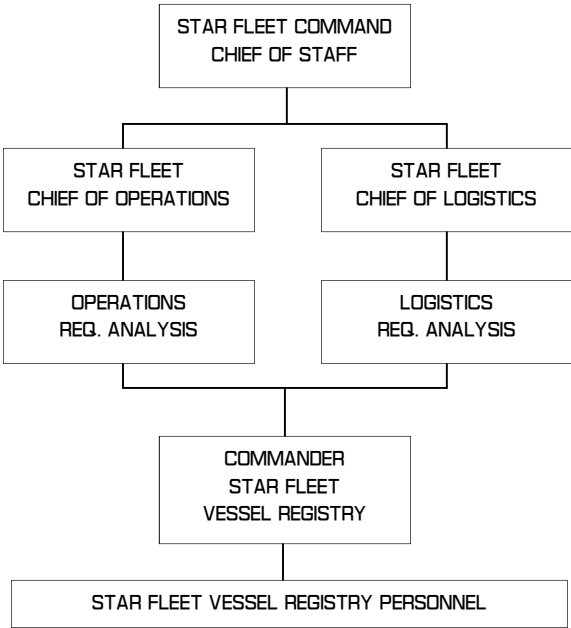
STAR FLEET COMMAND
CHIEF OF STAFF

STAR FLEET
CHIEF OF OPERATIONS

STAR FLEET
CHIEF OF LOGISTICS

OPERATIONS
REQ. ANALYSIS

LOGISTICS
REQ. ANALYSIS

COMMANDER
STAR FLEET
VESSEL REGISTRY

STAR FLEET VESSEL REGISTRY PERSONNEL